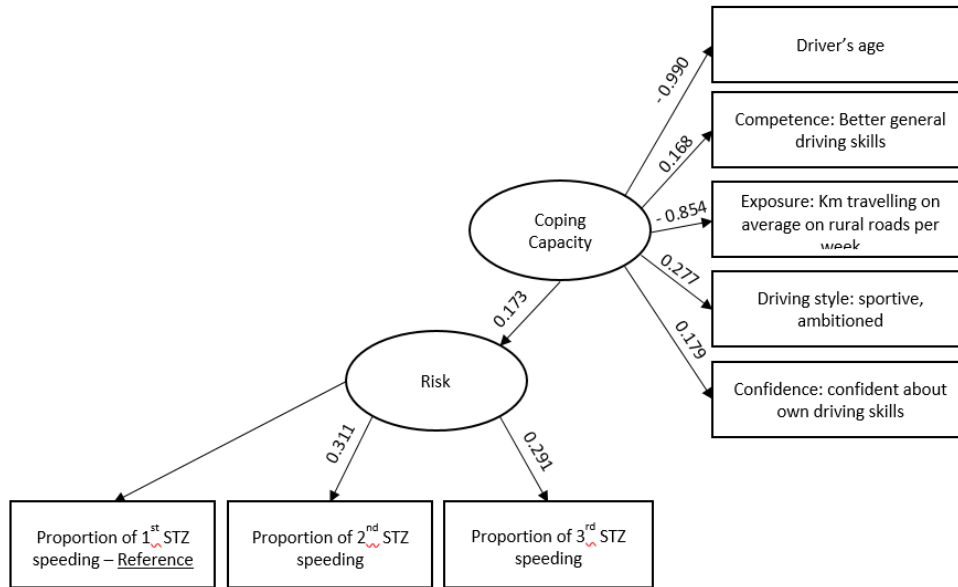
Driver's age

Competence: Better general driving skills

Exposure: Km travelling on average on rural roads per week

Driving style: sportive, ambitioned

Confidence: confident about own driving skills

- 0.990

0.168

- 0.854

0.277

0.179

Coping Capacity

0.173

Risk

0.311

0.291

Proportion of 1$^{st}$ STZ speeding – Reference

Proportion of 2$^{nd}$ STZ speeding

Proportion of 3$^{rd}$ STZ speeding